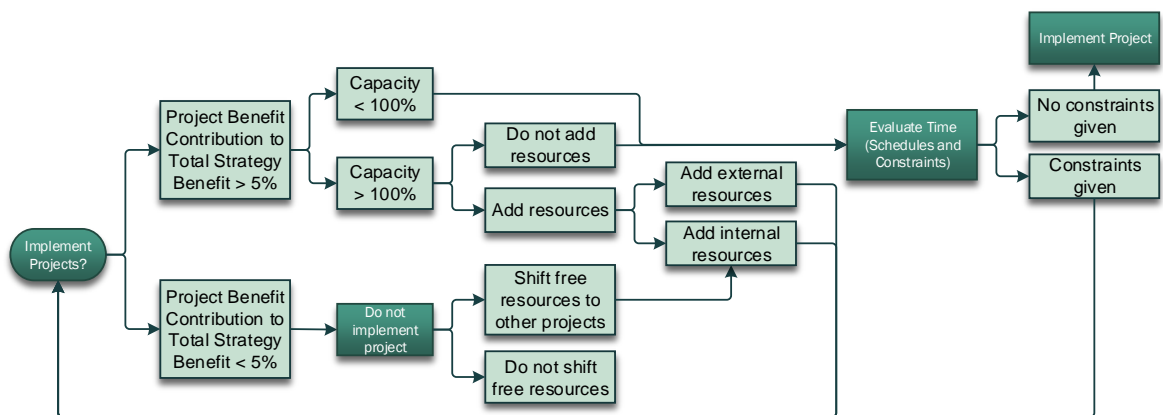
Implement Projects?

Project Benefit Contribution to Total Strategy Benefit > 5%

Project Benefit Contribution to Total Strategy Benefit < 5%

Capacity < 100%

Capacity > 100%

Do not add resources

Add resources

Add external resources

Add internal resources

Do not implement project

Shift free resources to other projects

Do not shift free resources

Evaluate Time (Schedules and Constraints)

No constraints given

Constraints given

Implement Project